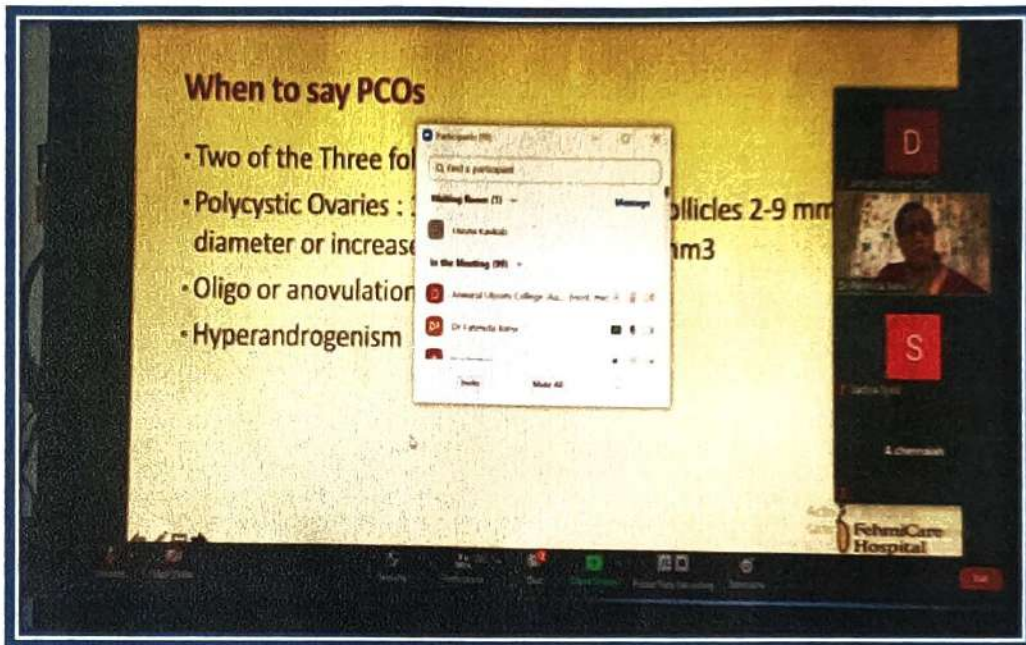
When to say PCOs

· Two of the Three fol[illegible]

· Polycystic Ovaries : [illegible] ollicles 2-9 mm diameter or increase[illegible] m3

· Oligo or anovulation

· Hyperandrogenism

Participants ([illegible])

Find a participant

Waiting Room (1)

Message

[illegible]

In the Meeting ([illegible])

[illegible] College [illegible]

Dr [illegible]

Invite

Mute All

D

S

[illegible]

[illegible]

FehmiCare Hospital

End